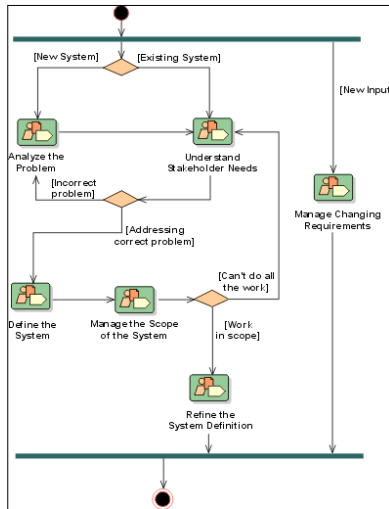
[New System]

[Existing System]

[New Input

Analyze the Problem

Understand Stakeholder Needs

[Incorrect problem]

[Addressing correct problem]

Manage Changing Requirements

[Can't do all the work]

Define the System

Manage the Scope of the System

[Work in scope]

Refine the System Definition